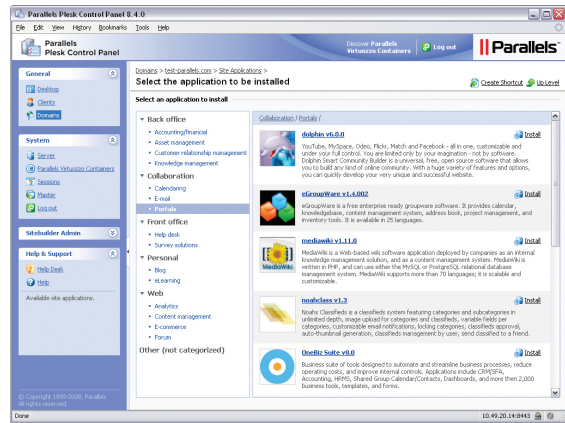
Parallels Plesk Control Panel 8.4.0

File Edit View History Bookmarks Tools Help

Parallels
Plesk Control Panel

Discover Parallels Virtuozzo Containers

Log out

Parallels

General
Desktop
Clients
Domains

System
Server
Parallels Virtuozzo Containers
Sessions
Master
Log out

Sitebuilder Admin

Help & Support
Help Desk
Help
Available site applications.

© Copyright 1999-2008, Parallels
All rights reserved

Domains > test-parallels.com > Site Applications >
Select the application to be installed

Create Shortcut Up Level

Select an application to install

Back office
• Accounting/financial
• Asset management
• Customer relationship management
• Knowledge management
Collaboration
• Calendaring
• E-mail
• Portals
Front office
• Help desk
• Survey solutions
Personal
• Blog
• eLearning
Web
• Analytics
• Content management
• E-commerce
• Forum
Other (not categorized)

Collaboration / Portals /

dolphin v6.0.0
Install
YouTube, MySpace, Odeo, Flickr, Match and Facebook - all in one, customizable and under your full control. You are limited only by your imagination - not by software. Dolphin Smart Community Builder is a universal, free, open source software that allows you to build any kind of online community. With a huge variety of features and options, you can quickly develop your very unique and successful website.

eGroupWare v1.4.002
Install
eGroupWare is a free enterprise ready groupware software. It provides calendar, knowledgebase, content management system, address book, project management, and inventory tools. It is available in 25 languages.

mediawiki v1.11.0
Install
MediaWiki is a Web-based wiki software application deployed by companies as an internal knowledge management solution, and as a content management system. MediaWiki is written in PHP, and can use either the MySQL or PostgreSQL relational database management system. MediaWiki supports more than 70 languages; it is scalable and customizable.

noahclass v1.3
Install
Noahs Classifieds is a classifieds system featuring categories and subcategories in unlimited depth, image upload for categories and classifieds, variable fields per categories, customizable email notifications, locking categories, classifieds approval, auto-thumbnail generation, classifieds management by user, send classified to a friend.

OneBiz Suite v8.0
Install
Business suite of tools designed to automate and streamline business processes, reduce operating costs, and improve internal controls. Applications include CRM/SFA, Accounting, HRMS, Shared Group Calendar/Contacts, Dashboards, and more than 2,000 business tools, templates, and forms.

Done
10.49.20.14:8443